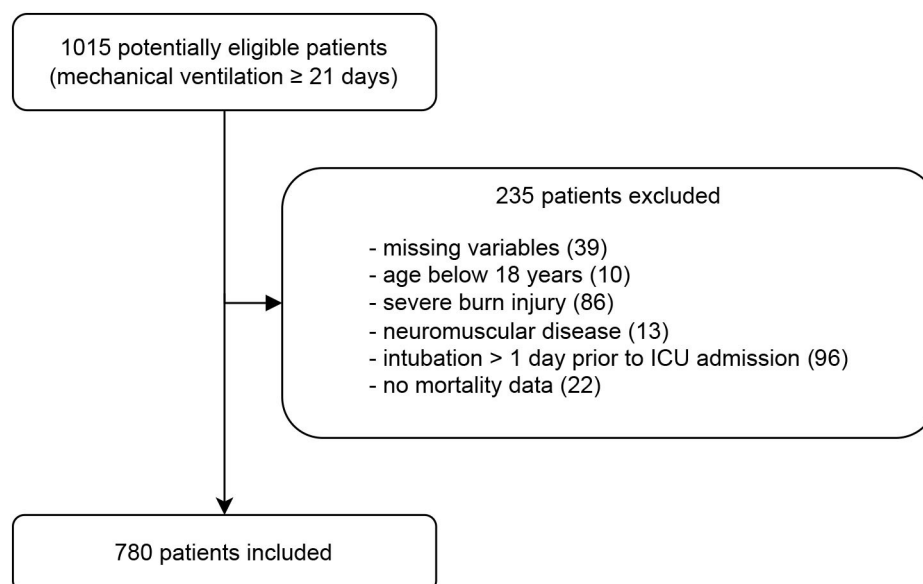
1015 potentially eligible patients (mechanical ventilation ≥ 21 days)

235 patients excluded

- missing variables (39)
- age below 18 years (10)
- severe burn injury (86)
- neuromuscular disease (13)
- intubation > 1 day prior to ICU admission (96)
- no mortality data (22)

780 patients included